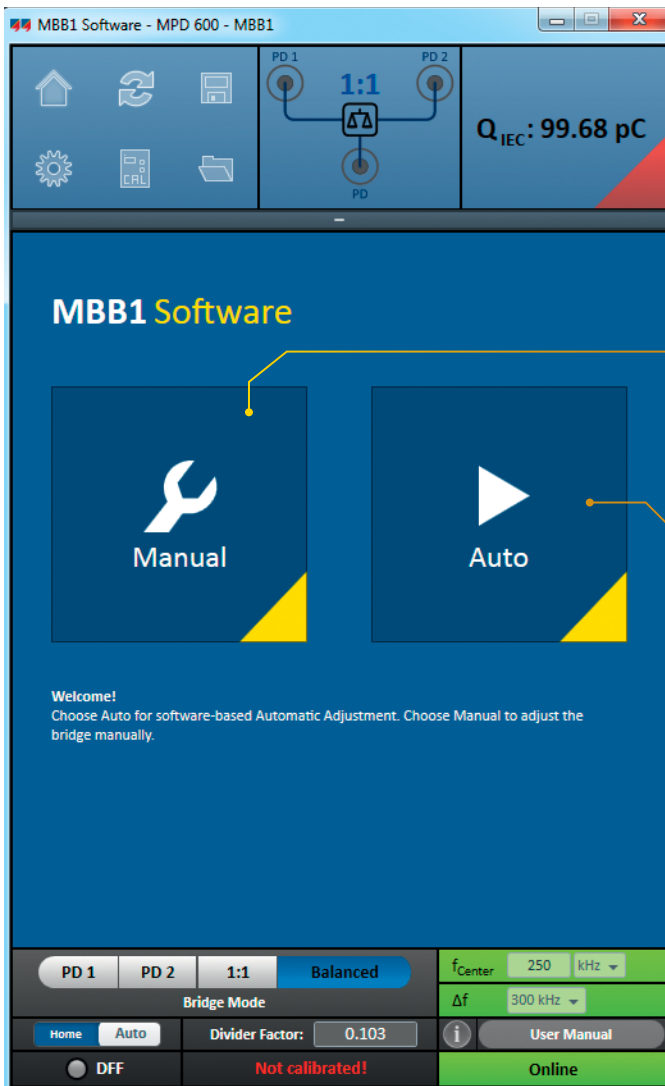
MBB1 Software - MPD 600 - MBB1

PD 1 PD 2
1:1
PD

$Q_{IEC}$: 99.68 pC

MBB1 Software

Manual

Auto

Welcome!
Choose Auto for software-based Automatic Adjustment. Choose Manual to adjust the bridge manually.

PD 1 | PD 2 | 1:1 | Balanced
Bridge Mode

$f_{Center}$ 250 kHz
Δf 300 kHz

Home Auto
Divider Factor: 0.103
i User Manual
DFF
Not calibrated!
Online